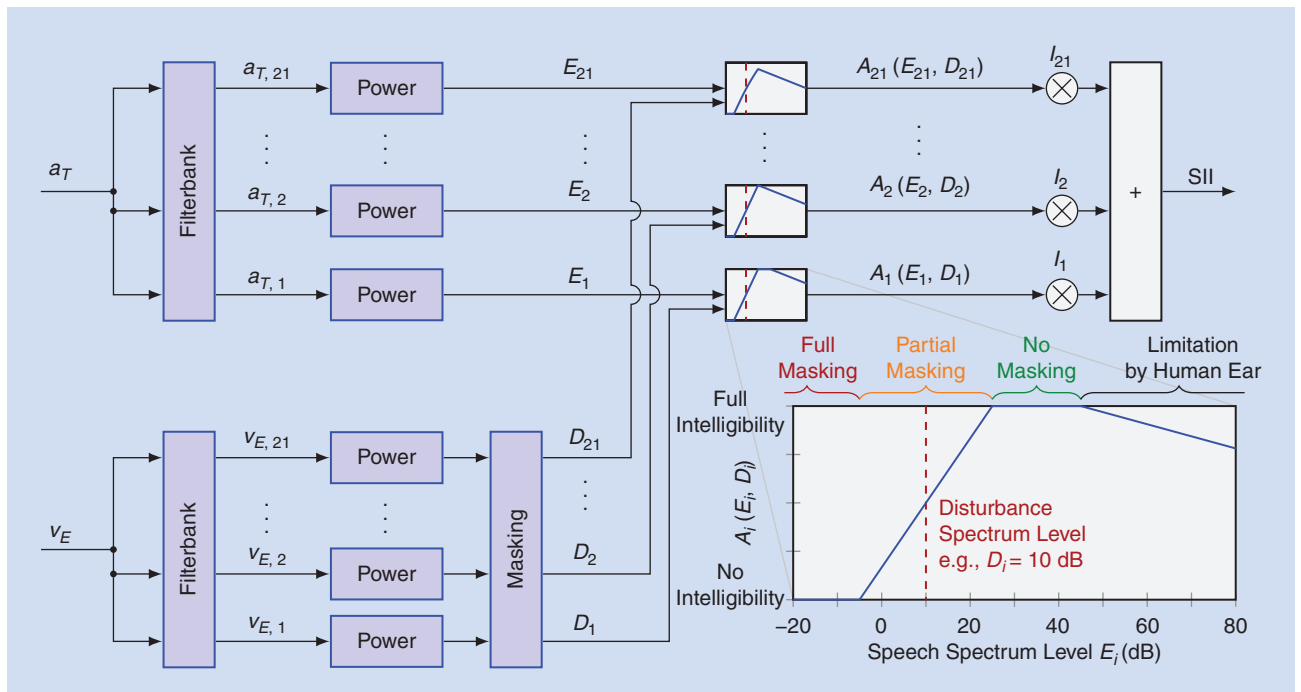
$a_T$

Filterbank

$a_{T,21}$

$a_{T,2}$

$a_{T,1}$

Power

Power

Power

$E_{21}$

$E_2$

$E_1$

$A_{21}(E_{21}, D_{21})$

$A_2(E_2, D_2)$

$A_1(E_1, D_1)$

$I_{21}$

$I_2$

$I_1$

+

SII

$v_E$

Filterbank

$v_{E,21}$

$v_{E,2}$

$v_{E,1}$

Power

Power

Power

Masking

$D_{21}$

$D_2$

$D_1$

Full Masking

Partial Masking

No Masking

Limitation by Human Ear

Full Intelligibility

No Intelligibility

$A_i(E_i, D_i)$

Disturbance Spectrum Level e.g., $D_i = 10$ dB

–20 0 20 40 60 80

Speech Spectrum Level $E_i$ (dB)